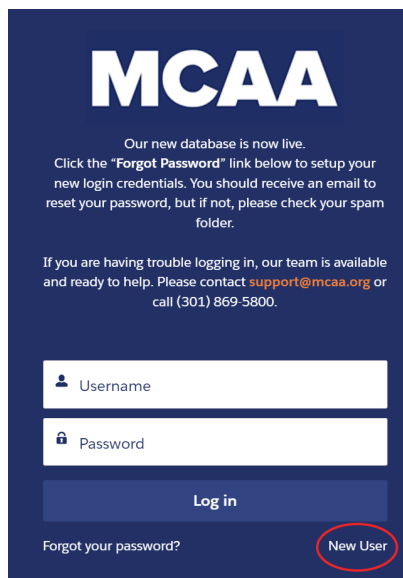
MCAA

Our new database is now live.
Click the "**Forgot Password**" link below to setup your new login credentials. You should receive an email to reset your password, but if not, please check your spam folder.

If you are having trouble logging in, our team is available and ready to help. Please contact support@mcaa.org or call (301) 869-5800.

Username

Password

Log in

Forgot your password?

New User